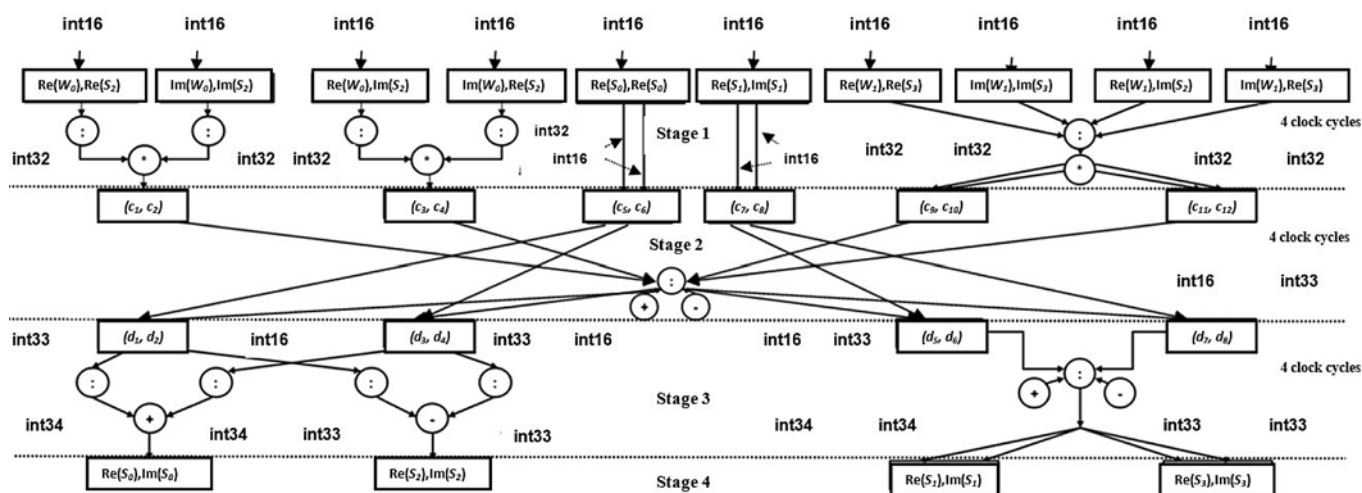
int16 int16 int16 int16 int16 int16 int16 int16 int16 int16

$Re(W_0),Re(S_2)$ $Im(W_0),Im(S_2)$ $Re(W_0),Im(S_2)$ $Im(W_0),Re(S_2)$ $Re(S_0),Re(S_0)$ $Re(S_1),Im(S_1)$ $Re(W_1),Re(S_3)$ $Im(W_1),Im(S_3)$ $Re(W_1),Im(S_2)$ $Im(W_1),Re(S_3)$

: : : : :

\* \* \*

int32 int32 int32 int32 int16 int16 int32 int32 int32 int32

Stage 1

4 clock cycles

$(c_1, c_2)$ $(c_3, c_4)$ $(c_5, c_6)$ $(c_7, c_8)$ $(c_9, c_{10})$ $(c_{11}, c_{12})$

Stage 2

4 clock cycles

:

+ -

int16 int33

int33 $(d_1, d_2)$ int16 $(d_3, d_4)$ int33 int16 int16 int33 $(d_5, d_6)$ $(d_7, d_8)$

: : : : :

+ - + -

Stage 3

4 clock cycles

int34 int34 int33 int33 int34 int34 int33 int33

$Re(S_0),Im(S_0)$ $Re(S_2),Im(S_2)$ Stage 4 $Re(S_1),Im(S_1)$ $Re(S_3),Im(S_3)$